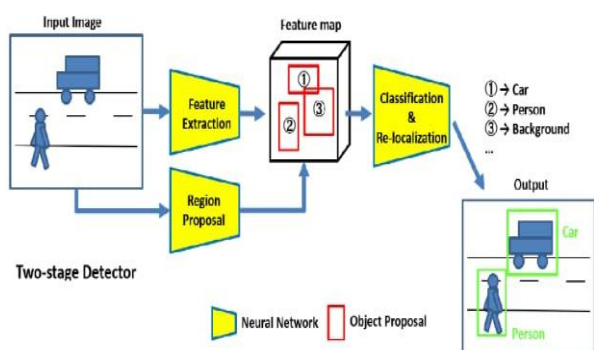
Input Image

Feature map

Feature Extraction

①

②

③

Classification & Re-localization

① → Car
② → Person
③ → Background
...

Region Proposal

Output

Car

Person

Two-stage Detector

Neural Network

Object Proposal